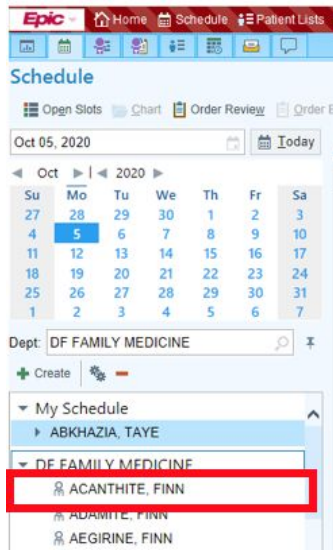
Epic Home Schedule Patient Lists

Schedule

Open Slots Chart Order Review Order E

Oct 05, 2020 Today

Oct 2020

| Su | Mo | Tu | We | Th | Fr | Sa |
|---|---|---|---|---|---|---|
| 27 | 28 | 29 | 30 | 1 | 2 | 3 |
| 4 | 5 | 6 | 7 | 8 | 9 | 10 |
| 11 | 12 | 13 | 14 | 15 | 16 | 17 |
| 18 | 19 | 20 | 21 | 22 | 23 | 24 |
| 25 | 26 | 27 | 28 | 29 | 30 | 31 |
| 1 | 2 | 3 | 4 | 5 | 6 | 7 |

Dept: DF FAMILY MEDICINE

Create

My Schedule
ABKHAZIA, TAYE

DF FAMILY MEDICINE
ACANTHITE, FINN
ADAMITE, FINN
AEGIRINE, FINN